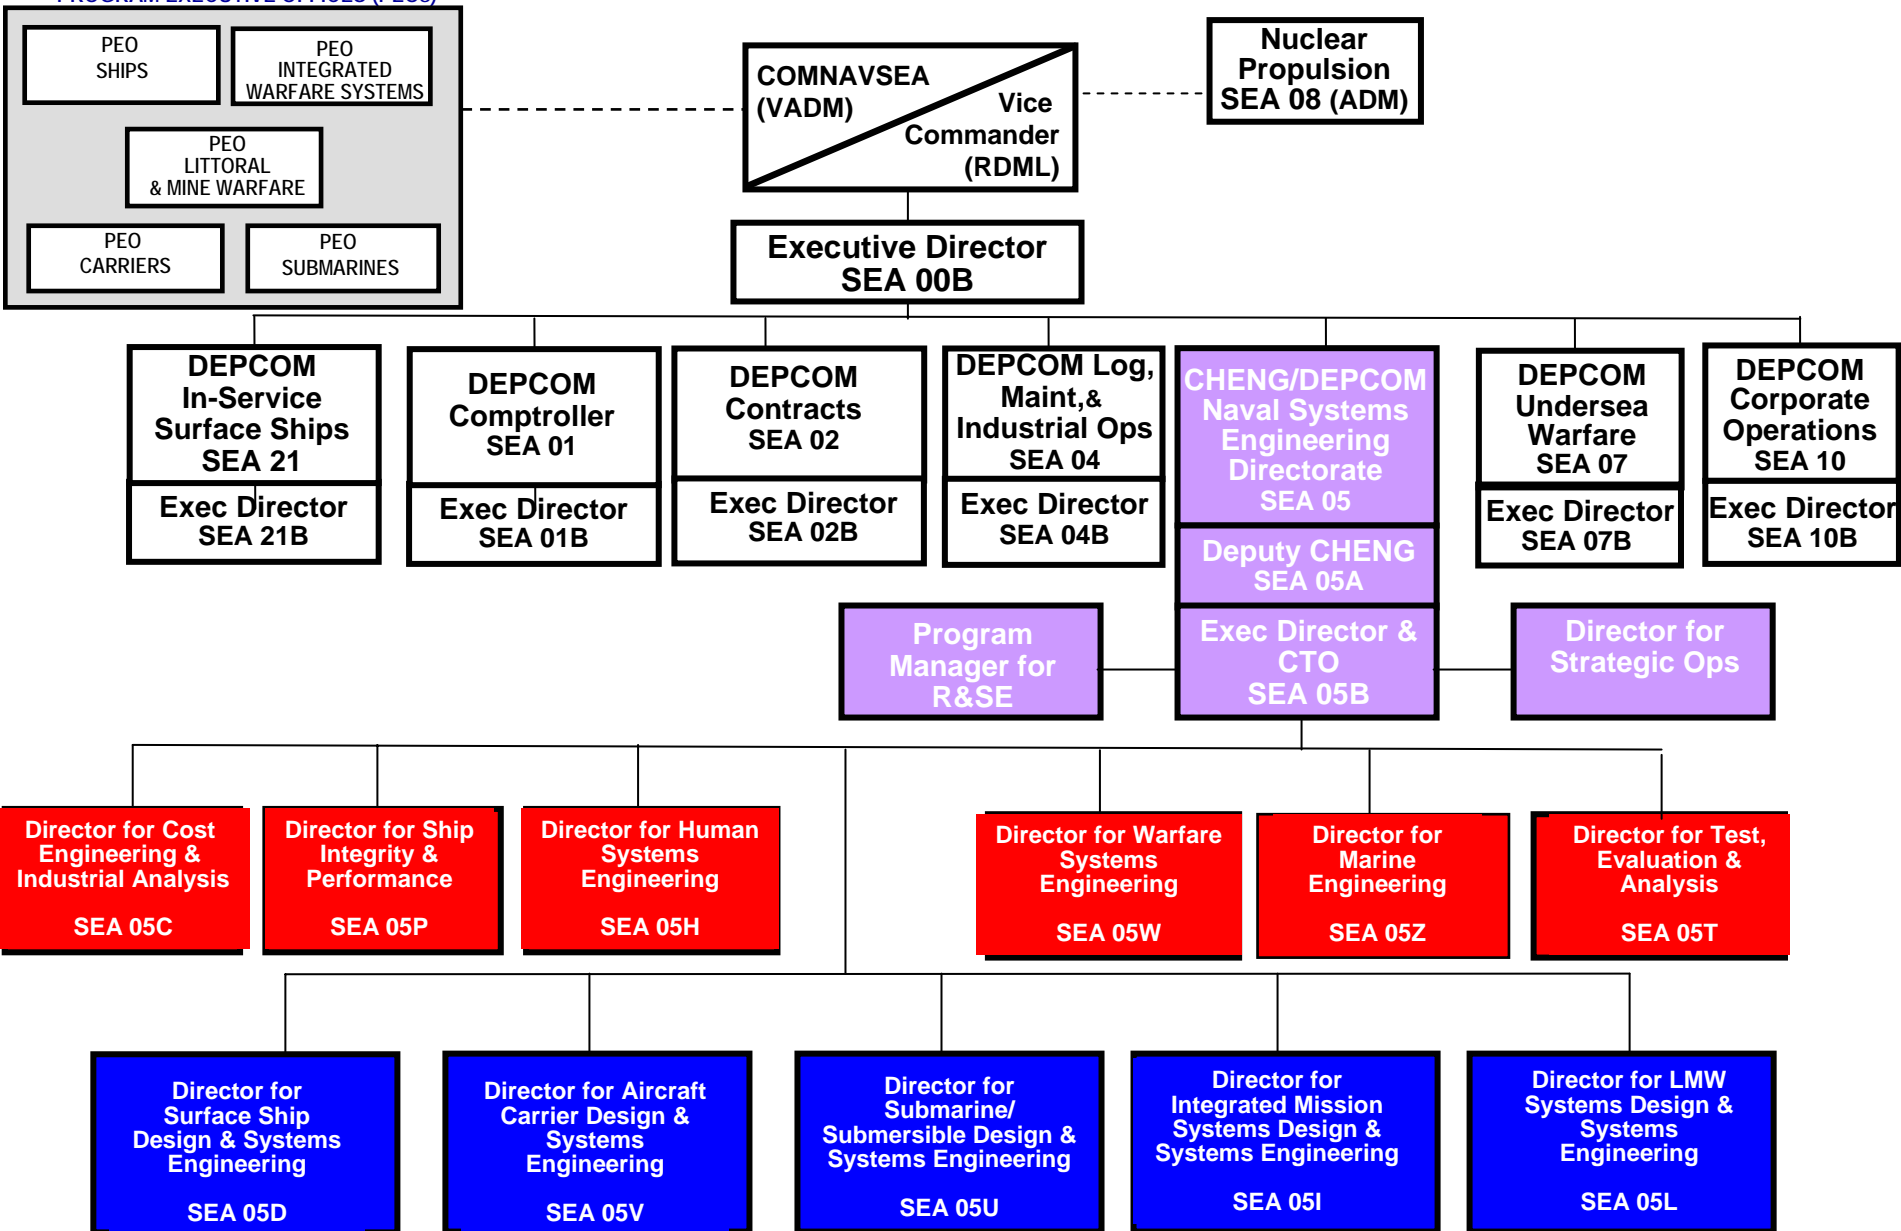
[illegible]

PEO SHIPS

PEO INTEGRATED WARFARE SYSTEMS

PEO LITTORAL & MINE WARFARE

PEO CARRIERS

PEO SUBMARINES

COMNAVSEA (VADM)

Vice Commander (RDML)

Nuclear Propulsion SEA 08 (ADM)

Executive Director SEA 00B

DEPCOM In-Service Surface Ships SEA 21

Exec Director SEA 21B

DEPCOM Comptroller SEA 01

Exec Director SEA 01B

DEPCOM Contracts SEA 02

Exec Director SEA 02B

DEPCOM Log, Maint,& Industrial Ops SEA 04

Exec Director SEA 04B

CHENG/DEPCOM Naval Systems Engineering Directorate SEA 05

Deputy CHENG SEA 05A

DEPCOM Undersea Warfare SEA 07

Exec Director SEA 07B

DEPCOM Corporate Operations SEA 10

Exec Director SEA 10B

Program Manager for R&SE

Exec Director & CTO SEA 05B

Director for Strategic Ops

Director for Cost Engineering & Industrial Analysis

SEA 05C

Director for Ship Integrity & Performance

SEA 05P

Director for Human Systems Engineering

SEA 05H

Director for Warfare Systems Engineering

SEA 05W

Director for Marine Engineering

SEA 05Z

Director for Test, Evaluation & Analysis

SEA 05T

Director for Surface Ship Design & Systems Engineering

SEA 05D

Director for Aircraft Carrier Design & Systems Engineering

SEA 05V

Director for Submarine/ Submersible Design & Systems Engineering

SEA 05U

Director for Integrated Mission Systems Design & Systems Engineering

SEA 05I

Director for LMW Systems Design & Systems Engineering

SEA 05L